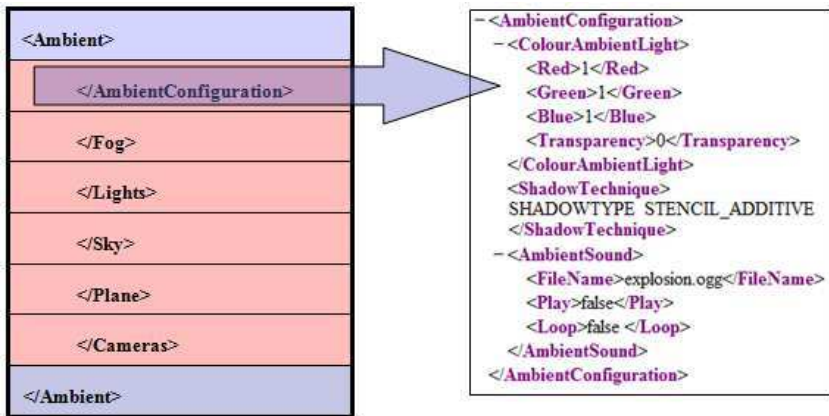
<Ambient>

</AmbientConfiguration>

</Fog>

</Lights>

</Sky>

</Plane>

</Cameras>

</Ambient>

- <AmbientConfiguration>
- <ColourAmbientLight>
<Red>1</Red>
<Green>1</Green>
<Blue>1</Blue>
<Transparency>0</Transparency>
</ColourAmbientLight>
<ShadowTechnique>
SHADOWTYPE STENCIL_ADDITIVE
</ShadowTechnique>
- <AmbientSound>
<FileName>explosion.ogg</FileName>
<Play>false</Play>
<Loop>false </Loop>
</AmbientSound>
</AmbientConfiguration>